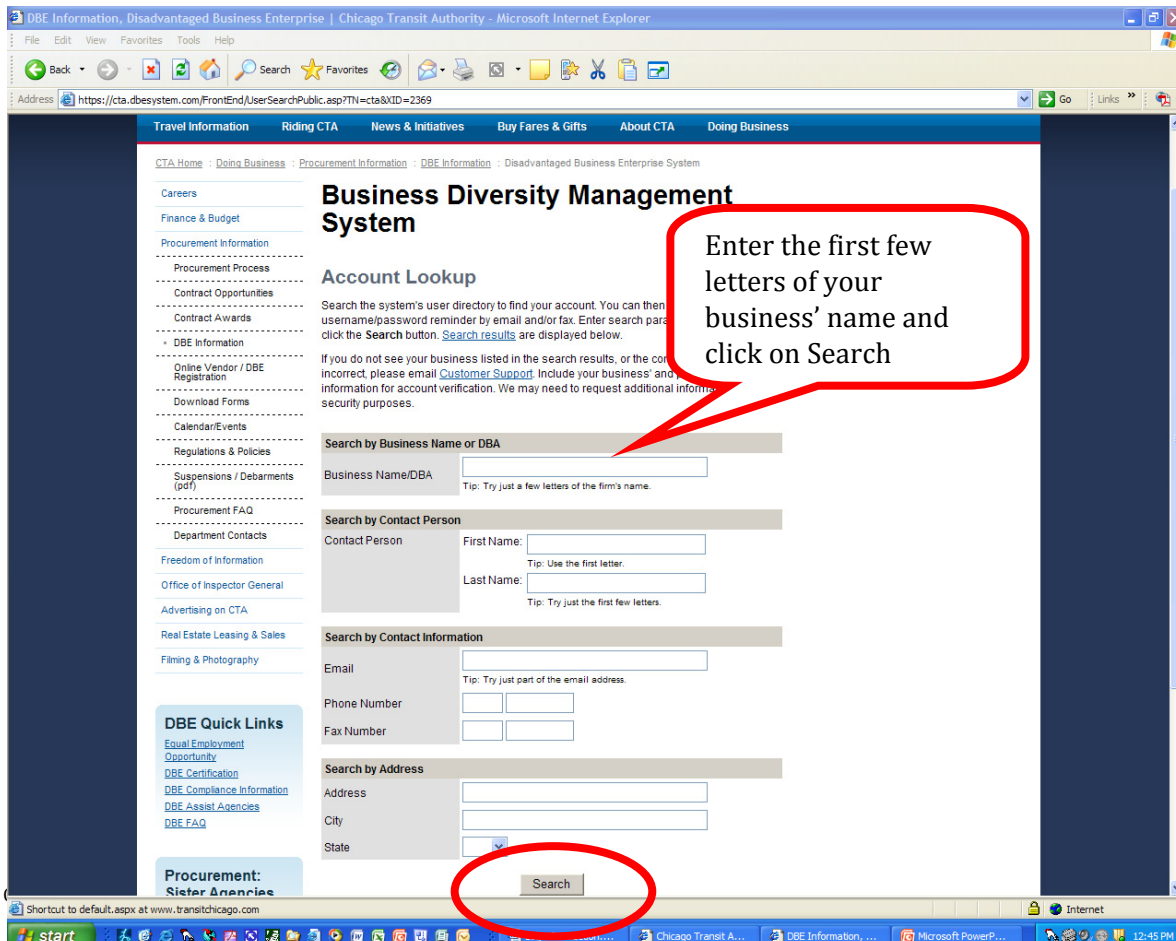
DBE Information, Disadvantaged Business Enterprise | Chicago Transit Authority - Microsoft Internet Explorer

File Edit View Favorites Tools Help

Back Search Favorites

Address https://cta.dbesystem.com/FrontEnd/UserSearchPublic.asp?TN=cta&XID=2369 Go Links

Travel Information Riding CTA News & Initiatives Buy Fares & Gifts About CTA Doing Business

CTA Home : Doing Business : Procurement Information : DBE Information : Disadvantaged Business Enterprise System

Careers
Finance & Budget
Procurement Information
Procurement Process
Contract Opportunities
Contract Awards
DBE Information
Online Vendor / DBE Registration
Download Forms
Calendar/Events
Regulations & Policies
Suspensions / Debarments (pdf)
Procurement FAQ
Department Contacts
Freedom of Information
Office of Inspector General
Advertising on CTA
Real Estate Leasing & Sales
Filming & Photography

DBE Quick Links
Equal Employment Opportunity
DBE Certification
DBE Compliance Information
DBE Assist Agencies
DBE FAQ

Procurement: Sister Agencies

Business Diversity Management System

Enter the first few letters of your business' name and click on Search

Account Lookup

Search the system's user directory to find your account. You can then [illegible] username/password reminder by email and/or fax. Enter search para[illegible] click the Search button. Search results are displayed below.

If you do not see your business listed in the search results, or the co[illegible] incorrect, please email Customer Support. Include your business' and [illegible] information for account verification. We may need to request additional inform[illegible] security purposes.

Search by Business Name or DBA
Business Name/DBA
Tip: Try just a few letters of the firm's name.

Search by Contact Person
Contact Person First Name:
Tip: Use the first letter.
Last Name:
Tip: Try just the first few letters.

Search by Contact Information
Email
Tip: Try just part of the email address.
Phone Number
Fax Number

Search by Address
Address
City
State

Search

Shortcut to default.aspx at www.transitchicago.com
Internet

start Chicago Transit A... DBE Information, ... Microsoft PowerP... 12:45 PM